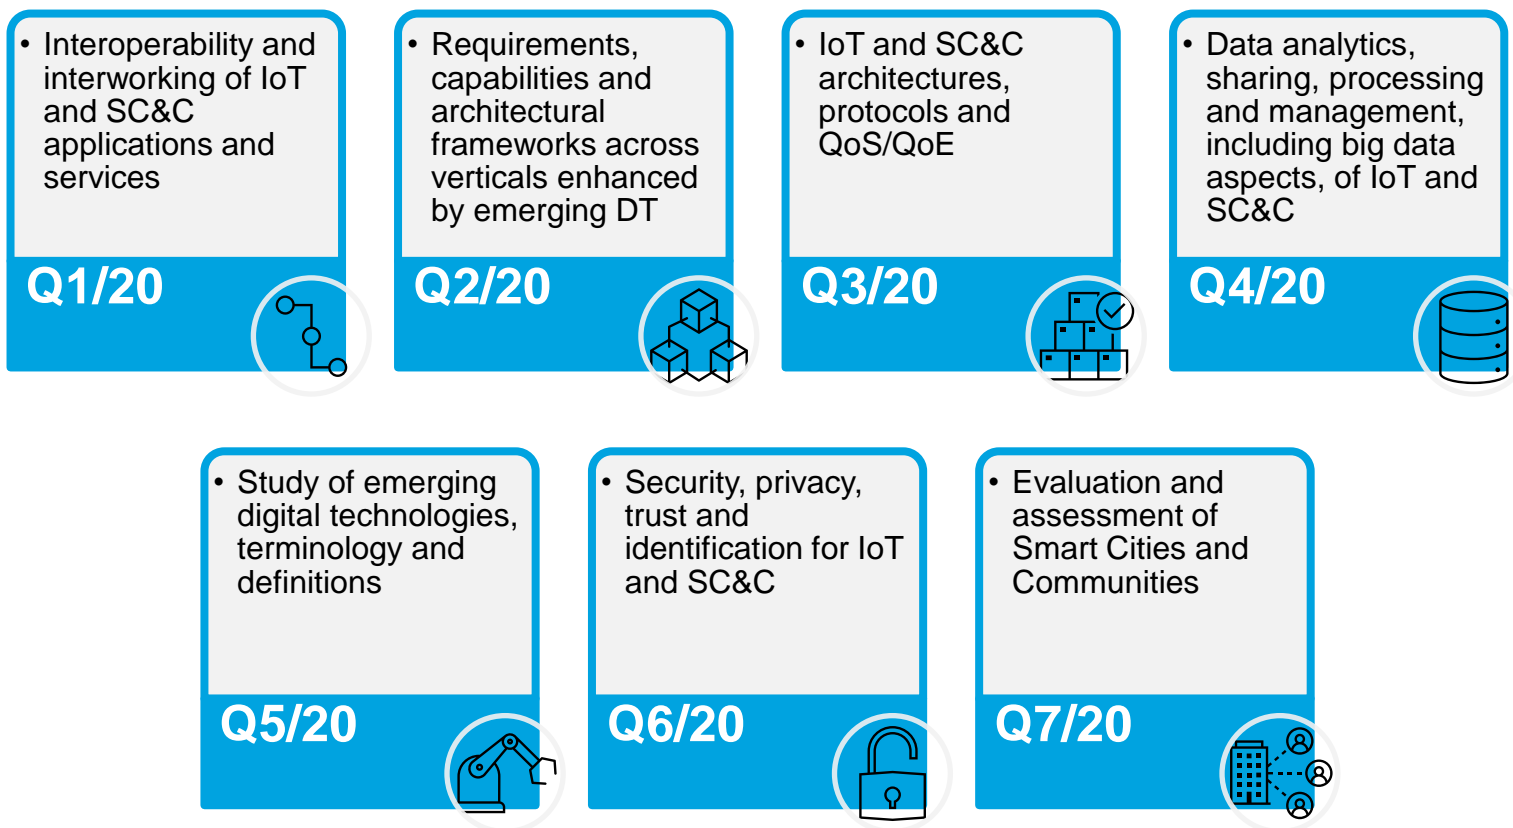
• Interoperability and interworking of IoT and SC&C applications and services

Q1/20

• Requirements, capabilities and architectural frameworks across verticals enhanced by emerging DT

Q2/20

• IoT and SC&C architectures, protocols and QoS/QoE

Q3/20

• Data analytics, sharing, processing and management, including big data aspects, of IoT and SC&C

Q4/20

• Study of emerging digital technologies, terminology and definitions

Q5/20

• Security, privacy, trust and identification for IoT and SC&C

Q6/20

• Evaluation and assessment of Smart Cities and Communities

Q7/20